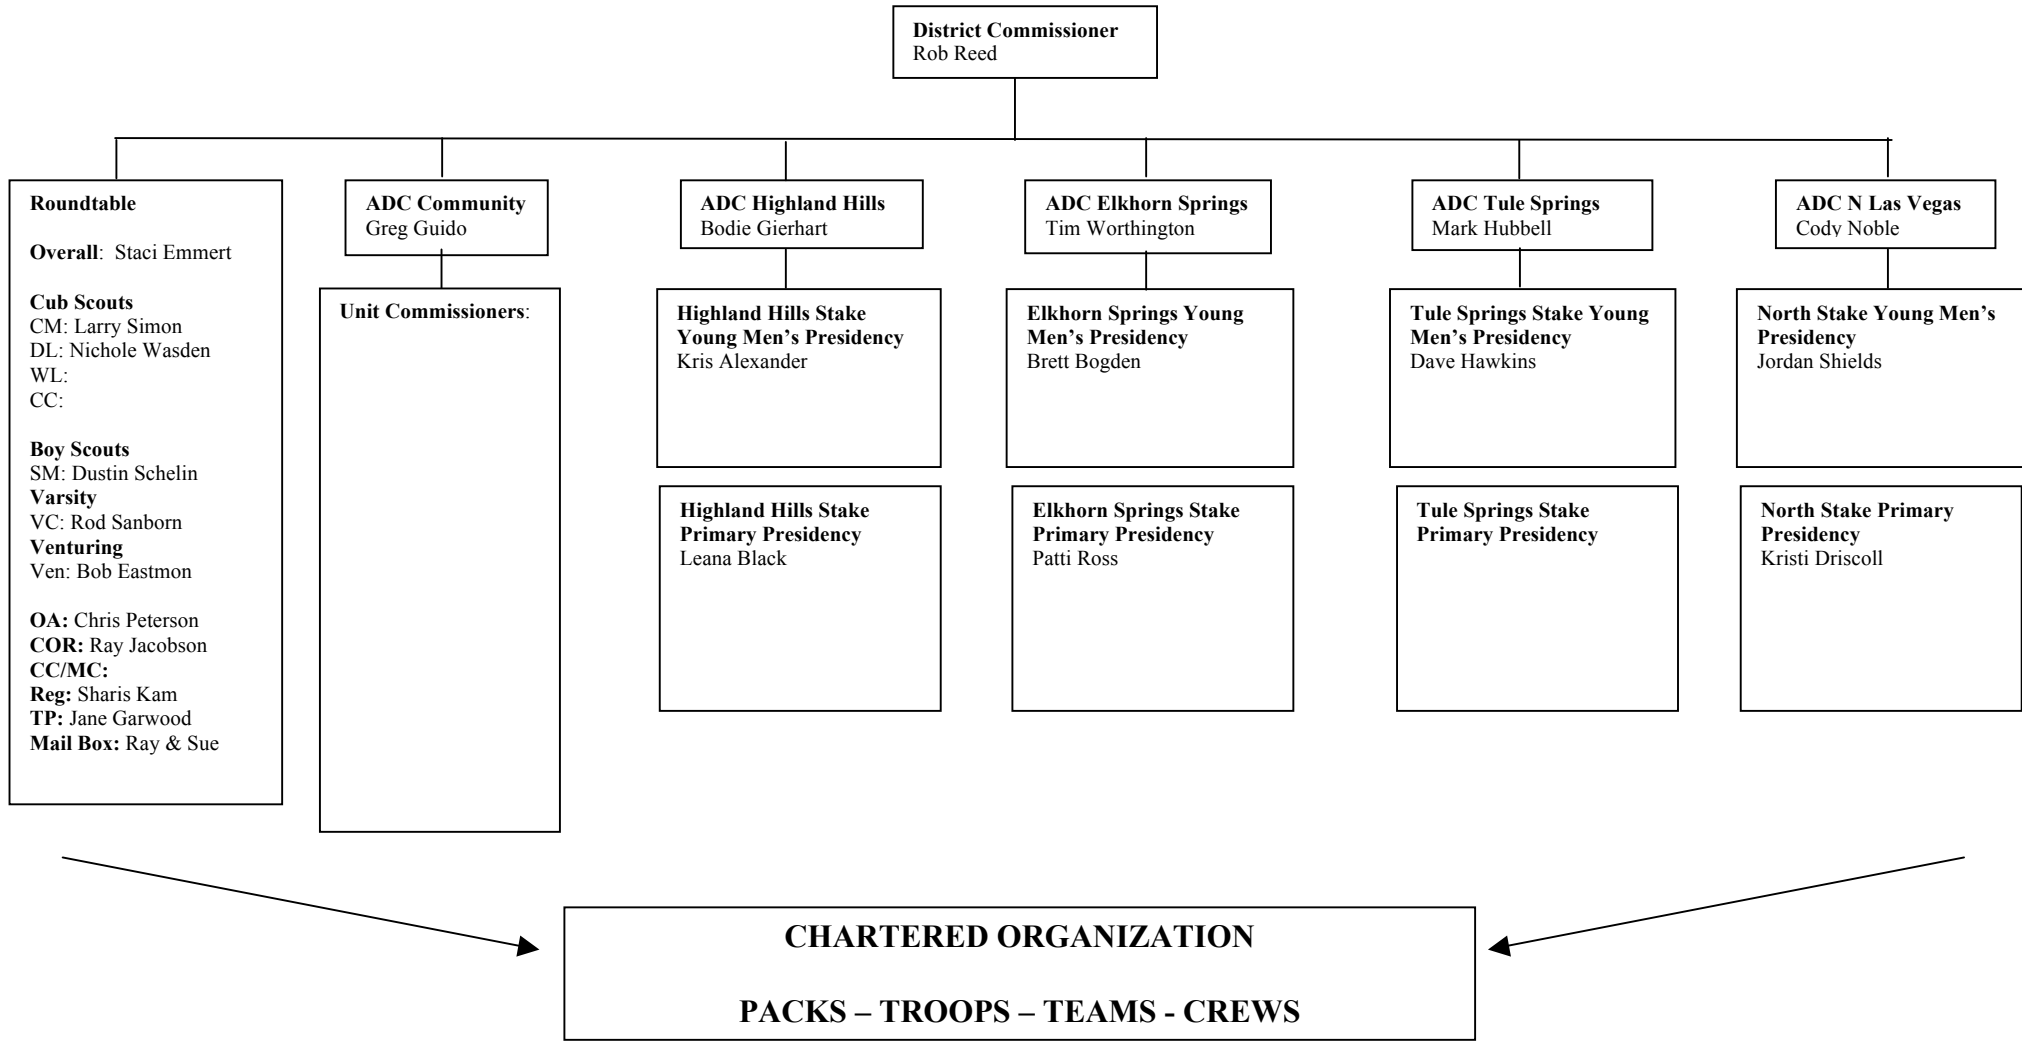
**District Commissioner**
Rob Reed

**Roundtable**

**Overall**: Staci Emmert

**Cub Scouts**
CM: Larry Simon
DL: Nichole Wasden
WL:
CC:

**Boy Scouts**
SM: Dustin Schelin
**Varsity**
VC: Rod Sanborn
**Venturing**
Ven: Bob Eastmon

**OA:** Chris Peterson
**COR:** Ray Jacobson
**CC/MC:**
**Reg:** Sharis Kam
**TP:** Jane Garwood
**Mail Box:** Ray & Sue

**ADC Community**
Greg Guido

**Unit Commissioners**:

**ADC Highland Hills**
Bodie Gierhart

**Highland Hills Stake Young Men's Presidency**
Kris Alexander

**Highland Hills Stake Primary Presidency**
Leana Black

**ADC Elkhorn Springs**
Tim Worthington

**Elkhorn Springs Young Men's Presidency**
Brett Bogden

**Elkhorn Springs Stake Primary Presidency**
Patti Ross

**ADC Tule Springs**
Mark Hubbell

**Tule Springs Stake Young Men's Presidency**
Dave Hawkins

**Tule Springs Stake Primary Presidency**

**ADC N Las Vegas**
Cody Noble

**North Stake Young Men's Presidency**
Jordan Shields

**North Stake Primary Presidency**
Kristi Driscoll

**CHARTERED ORGANIZATION**

**PACKS – TROOPS – TEAMS - CREWS**